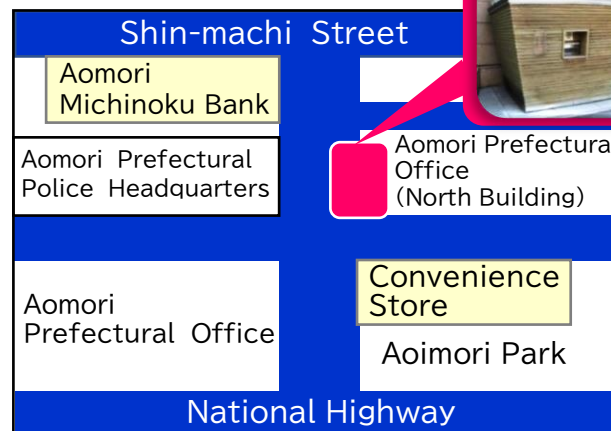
Shin-machi Street

Aomori Michinoku Bank

Aomori Prefectural Police Headquarters

Aomori Prefectura Office (North Building)

Aomori Prefectural Office

Convenience Store

Aoimori Park

National Highway